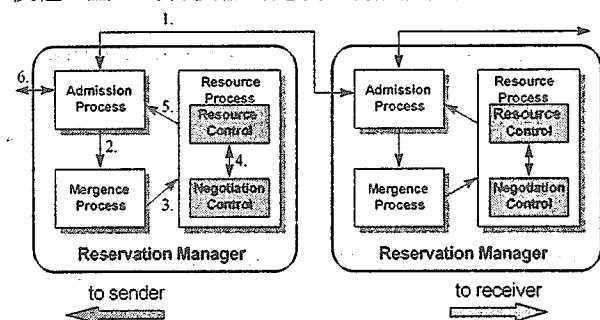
1.

6.

Admission Process

5.

Resource Process

Resource Control

2.

4.

Mergence Process

3.

Negotiation Control

Reservation Manager

Admission Process

Resource Process

Resource Control

Mergence Process

Negotiation Control

Reservation Manager

to sender

to receiver